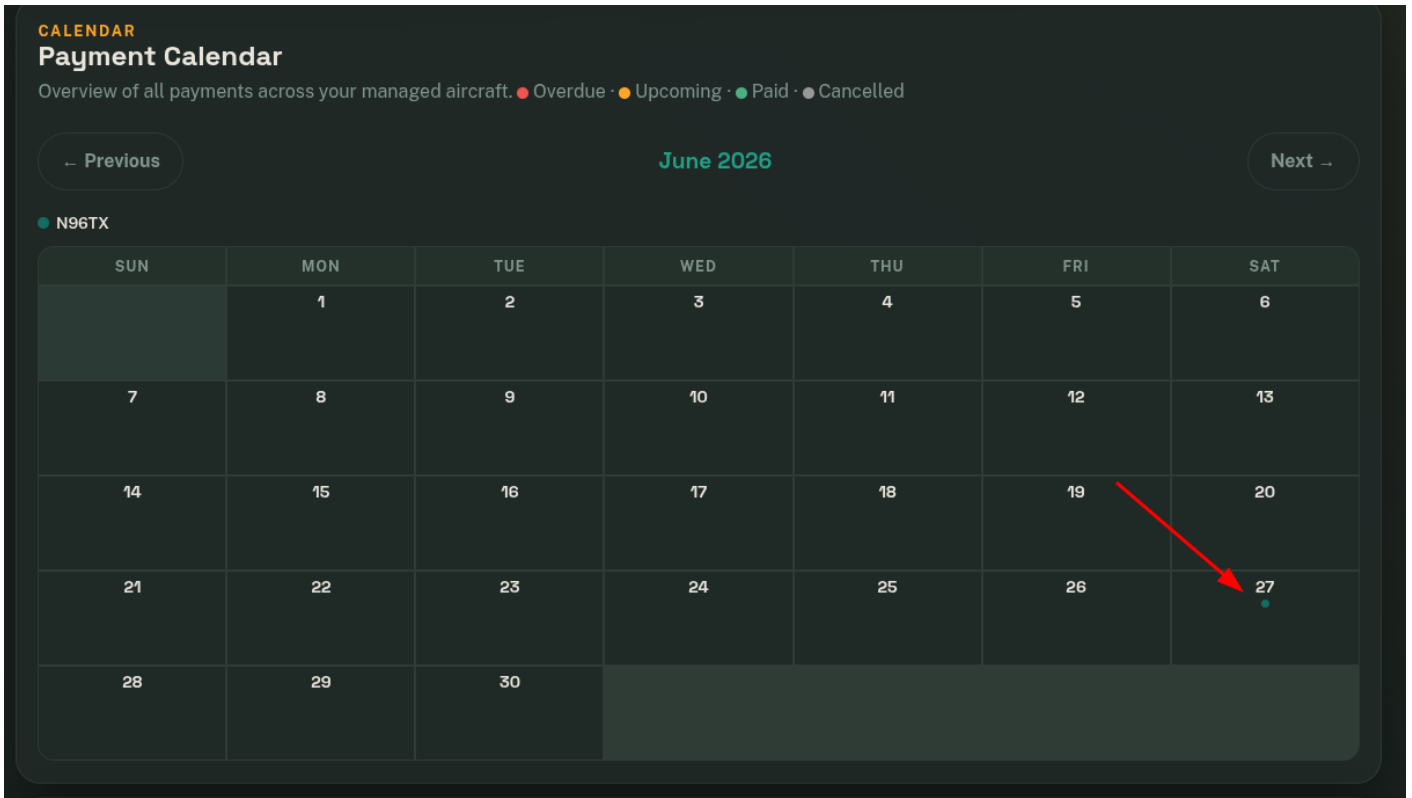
CALENDAR
Payment Calendar
Overview of all payments across your managed aircraft. • Overdue · • Upcoming · • Paid · • Cancelled

← Previous
June 2026
Next →

• N96TX

| SUN | MON | TUE | WED | THU | FRI | SAT |
|---|---|---|---|---|---|---|
| | 1 | 2 | 3 | 4 | 5 | 6 |
| 7 | 8 | 9 | 10 | 11 | 12 | 13 |
| 14 | 15 | 16 | 17 | 18 | 19 | 20 |
| 21 | 22 | 23 | 24 | 25 | 26 | 27 |
| 28 | 29 | 30 | | | | |